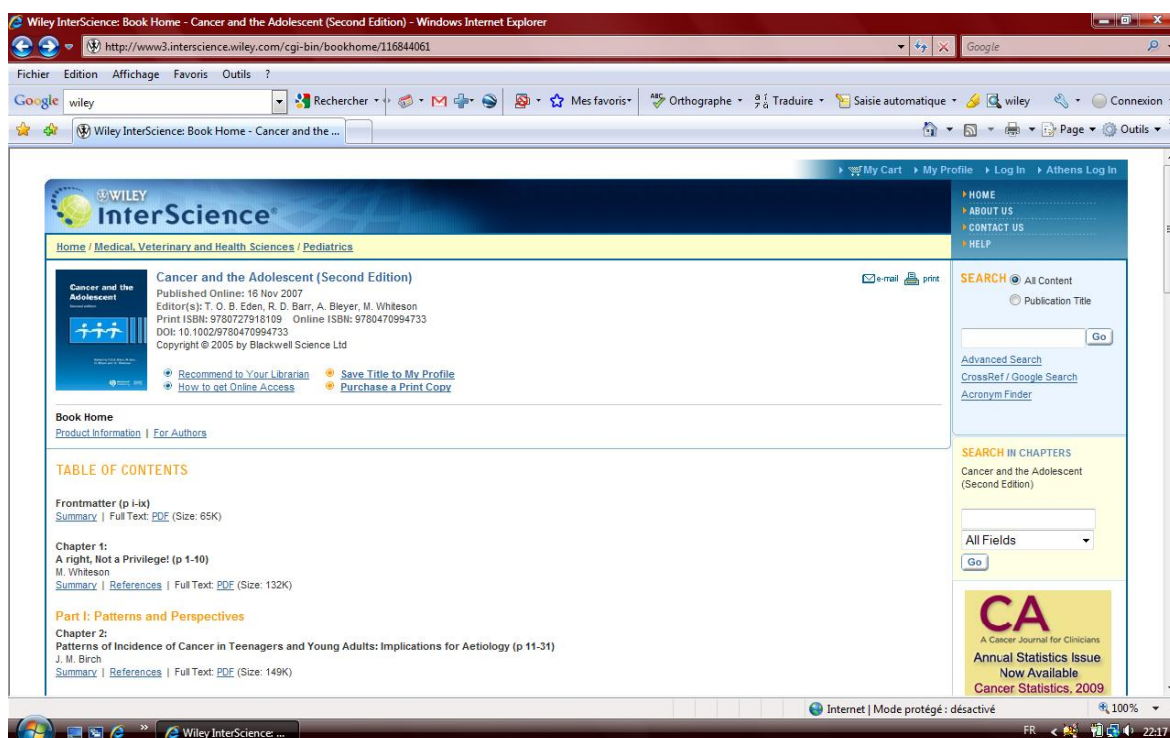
Wiley InterScience: Book Home - Cancer and the Adolescent (Second Edition) - Windows Internet Explorer

http://www3.interscience.wiley.com/cgi-bin/bookhome/116844061

Google

Fichier Edition Affichage Favoris Outils ?

Google wiley Rechercher Mes favoris Orthographe Traduire Saisie automatique wiley Connexion

Wiley InterScience: Book Home - Cancer and the ...

Page Outils

My Cart My Profile Log In Athens Log In

WILEY InterScience

HOME
ABOUT US
CONTACT US
HELP

Home / Medical, Veterinary and Health Sciences / Pediatrics

Cancer and the Adolescent

Cancer and the Adolescent (Second Edition)
Published Online: 16 Nov 2007
Editor(s): T. O. B. Eden, R. D. Barr, A. Bleyer, M. Whiteson
Print ISBN: 9780727918109 Online ISBN: 9780470994733
DOI: 10.1002/9780470994733
Copyright © 2005 by Blackwell Science Ltd

e-mail print

Recommend to Your Librarian
How to get Online Access
Save Title to My Profile
Purchase a Print Copy

Book Home
Product Information | For Authors

TABLE OF CONTENTS

Frontmatter (p i-ix)
Summary | Full Text: PDF (Size: 65K)

Chapter 1:
A right, Not a Privilege! (p 1-10)
M. Whiteson
Summary | References | Full Text: PDF (Size: 132K)

Part I: Patterns and Perspectives
Chapter 2:
Patterns of Incidence of Cancer in Teenagers and Young Adults: Implications for Aetiology (p 11-31)
J. M. Birch
Summary | References | Full Text: PDF (Size: 149K)

SEARCH All Content
Publication Title
Go
Advanced Search
CrossRef / Google Search
Acronym Finder

SEARCH IN CHAPTERS
Cancer and the Adolescent (Second Edition)
All Fields
Go

CA
A Cancer Journal for Clinicians
Annual Statistics Issue Now Available
Cancer Statistics, 2009

Internet | Mode protégé : désactivé
100%

Wiley InterScience: ...
FR 22:17